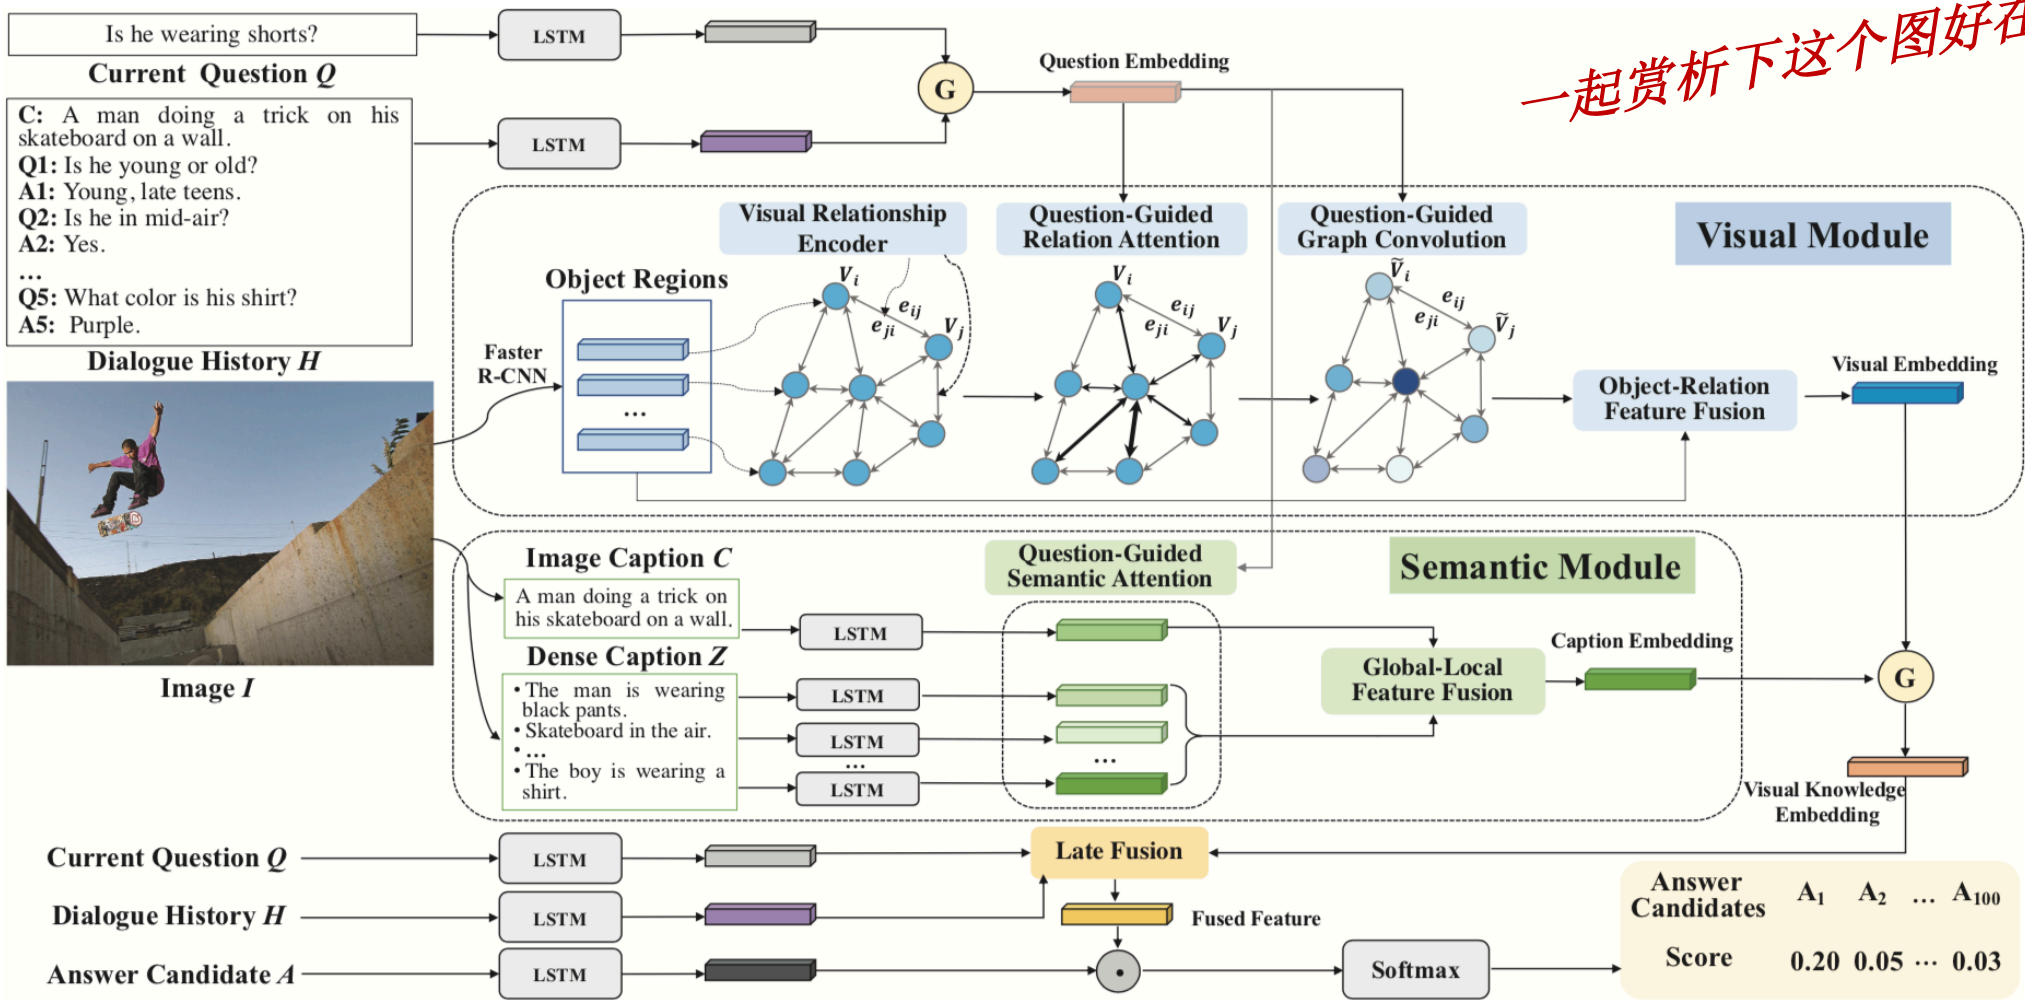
Is he wearing shorts?

Current Question $Q$

C: A man doing a trick on his skateboard on a wall.
Q1: Is he young or old?
A1: Young, late teens.
Q2: Is he in mid-air?
A2: Yes.
...
Q5: What color is his shirt?
A5: Purple.

Dialogue History $H$

Image $I$

LSTM

LSTM

G

Question Embedding

一起赏析下这个图好看

Visual Relationship Encoder

Question-Guided Relation Attention

Question-Guided Graph Convolution

Visual Module

Object Regions

Faster R-CNN

...

$V_i$ $e_{ij}$ $e_{ji}$ $V_j$

$V_i$ $e_{ij}$ $e_{ji}$ $V_j$

$\tilde{V}_i$ $e_{ij}$ $e_{ji}$ $\tilde{V}_j$

Object-Relation Feature Fusion

Visual Embedding

Image Caption $C$

A man doing a trick on his skateboard on a wall.

Question-Guided Semantic Attention

Semantic Module

LSTM

Caption Embedding

Global-Local Feature Fusion

Dense Caption $Z$

• The man is wearing black pants.
• Skateboard in the air.
• ...
• The boy is wearing a shirt.

LSTM

LSTM

...

LSTM

...

G

Visual Knowledge Embedding

Current Question $Q$

Dialogue History $H$

Answer Candidate $A$

LSTM

LSTM

LSTM

Late Fusion

Fused Feature

Softmax

| Answer Candidates | $A_1$ | $A_2$ | ... | $A_{100}$ |
|---|---|---|---|---|
| Score | 0.20 | 0.05 | ... | 0.03 |